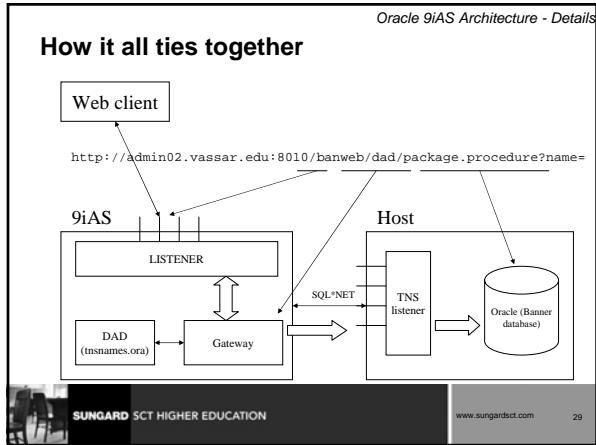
Oracle 9iAS Architecture - Details

How it all ties together

Web client

http://admin02.vassar.edu:8010/banweb/dad/package.procedure?name=

9iAS

LISTENER

DAD (tnsnames.ora)

Gateway

SQL*NET

Host

TNS listener

Oracle (Banner database)

SUNGARD SCT HIGHER EDUCATION

www.sungardsct.com

29